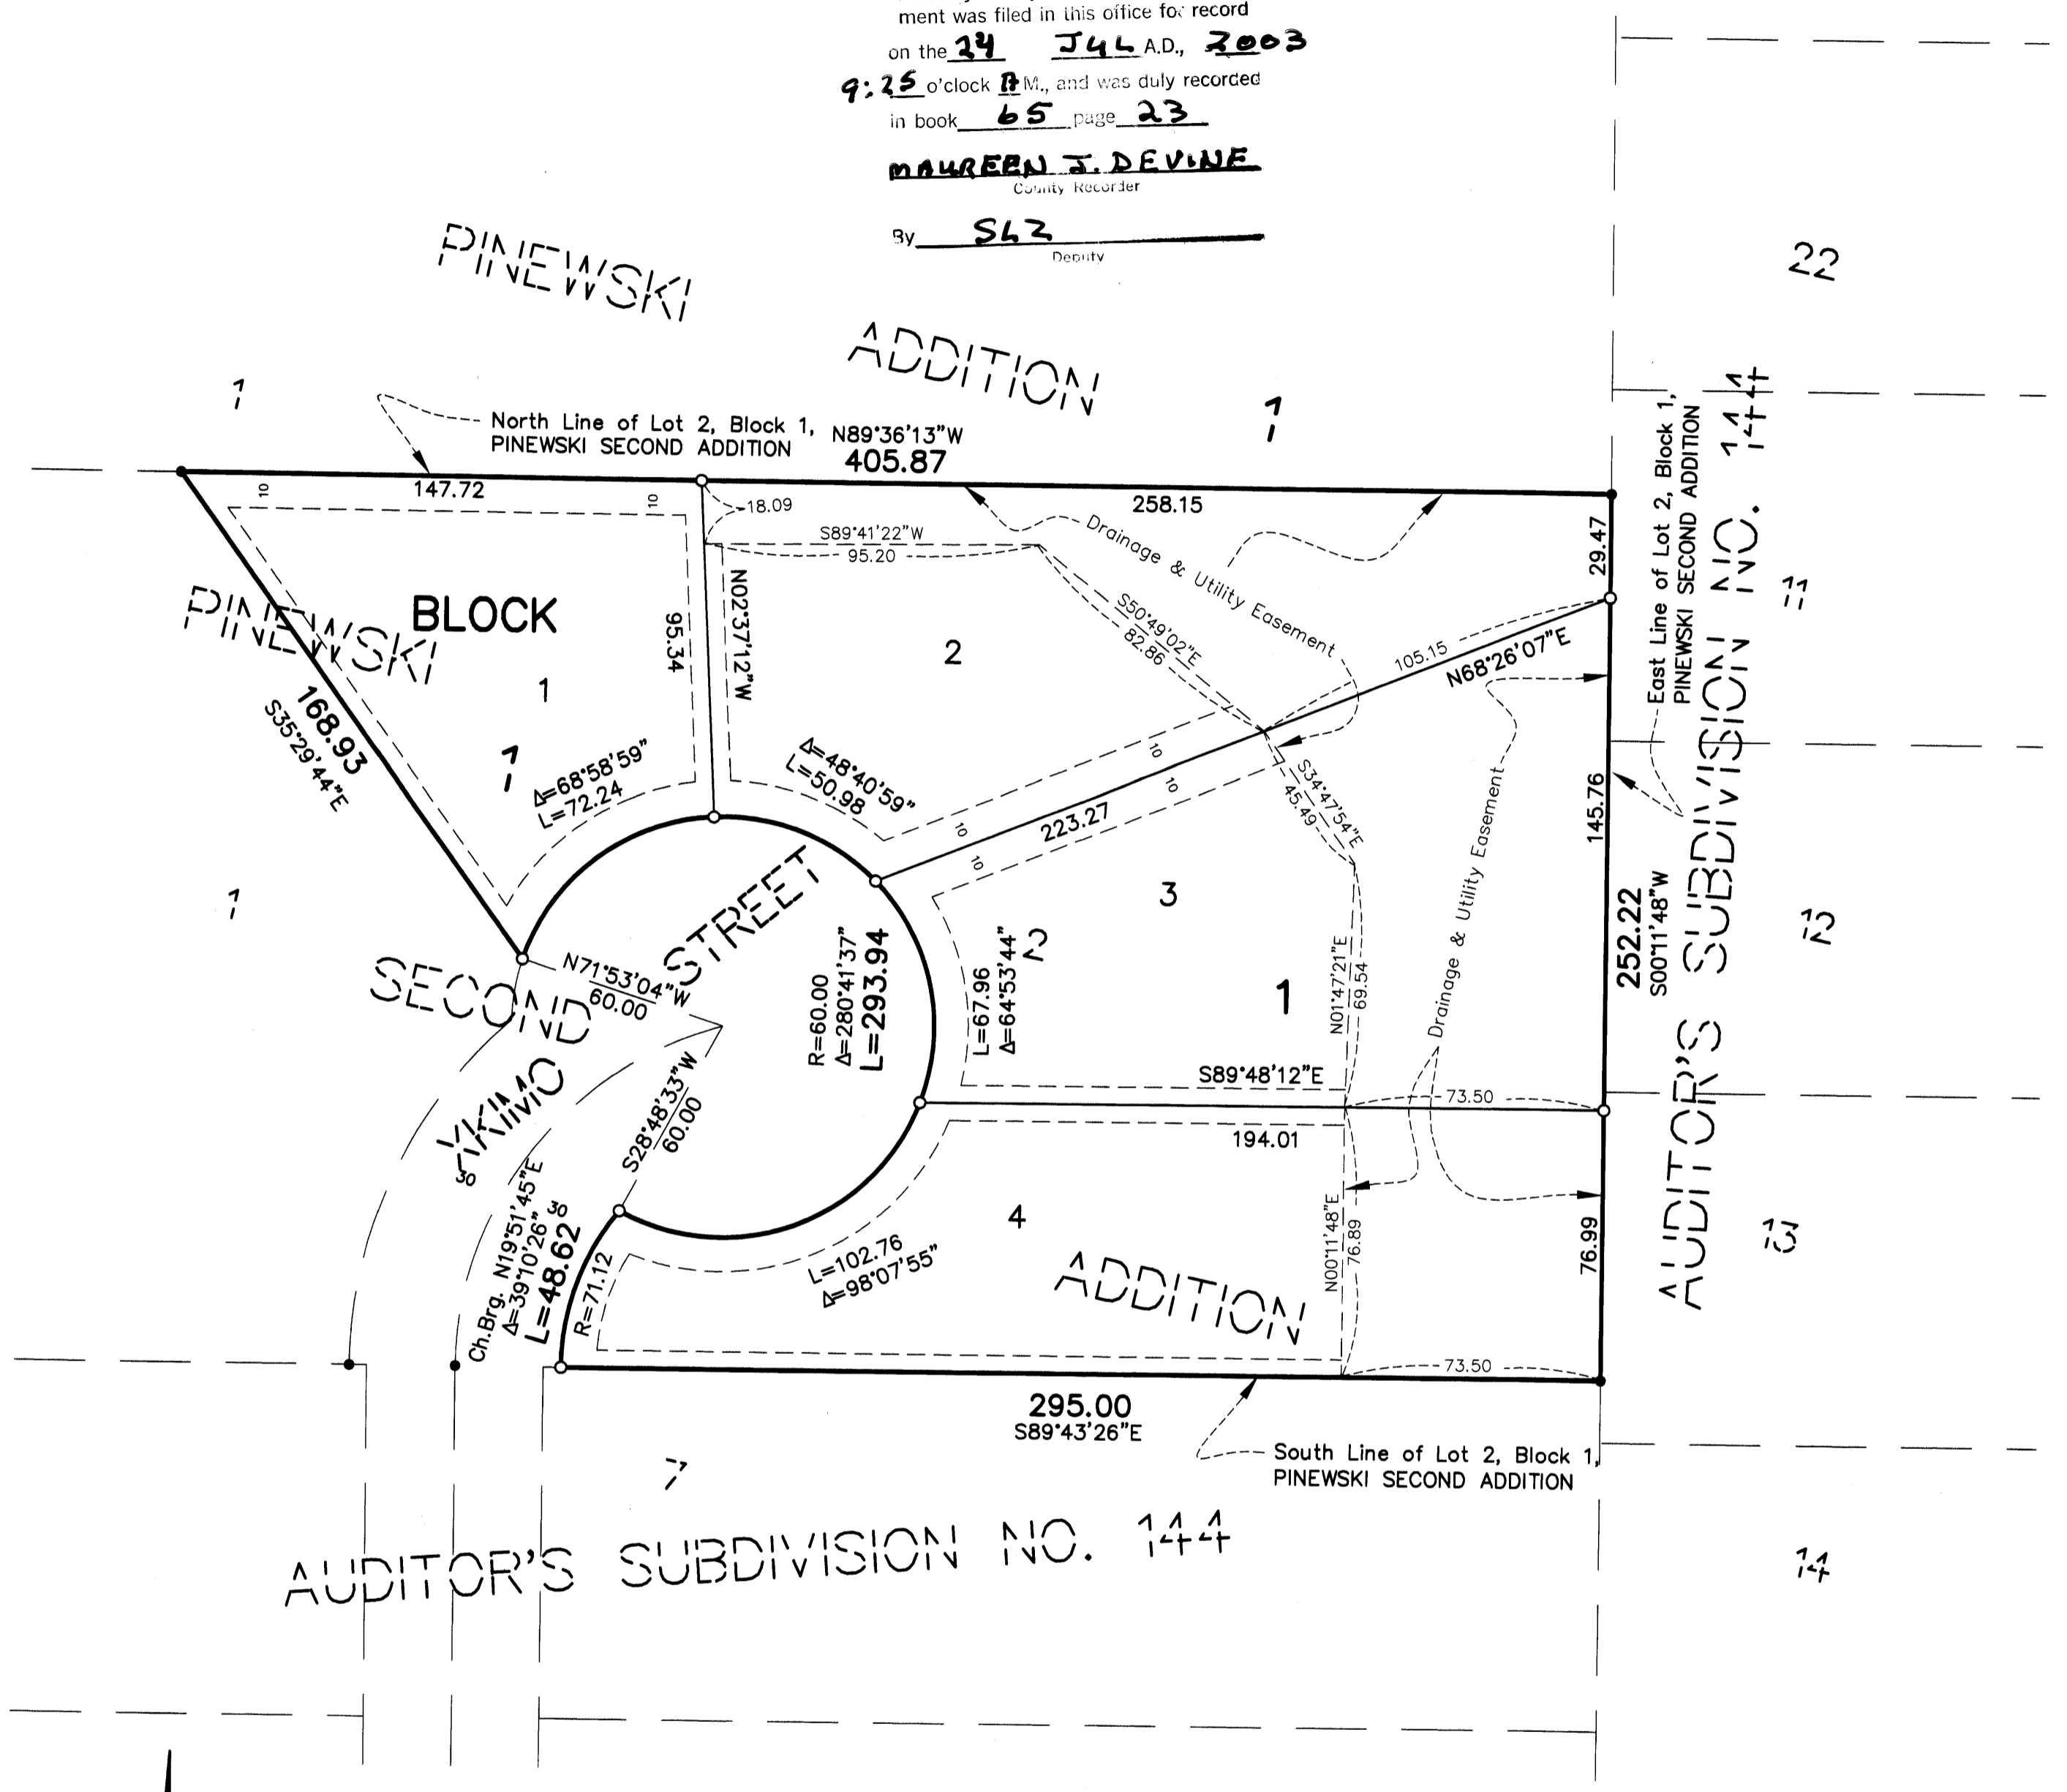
ment was filed in this office for record
on the 24 JUL A.D., 2003
9:25 o'clock A M., and was duly recorded
in book 65 page 23
MAUREEN J. DEVINE
County Recorder
By SLZ
Deputy

PINEWSKI

ADDITION

22

1

North Line of Lot 2, Block 1,
PINEWSKI SECOND ADDITION

N89°36'13"W
405.87

1

East Line of Lot 2, Block 1,
PINEWSKI SECOND ADDITION

AUDITOR'S SUBDIVISION NO. 144

10
147.72
10
18.09
258.15
S89°41'22"W
95.20
Drainage & Utility Easement
29.47
11

PINEWSKI

BLOCK

1

95.34
N02°37'12"W

2

S50°49'02"E
82.86

105.15
N68°26'07"E

168.93
S35°29'44"E

1
Δ=68°58'59"
L=72.24

Δ=48°40'59"
L=50.98

10
10
10
10
223.27

S34°47'54"E
45.49

145.76

Drainage & Utility Easement

1

3

SECOND

STREET

YKIMO

N71°53'04"W
60.00

R=60.00
Δ=280°41'37"
L=293.94

L=67.96
Δ=64°53'44"
2

N01°47'21"E
69.54

1

252.22
S00°11'48"W

12

S89°48'12"E
73.50
194.01

S28°48'33"W
60.00

30
Ch.Brg. N19°51'45"E
Δ=39°10'26"
30
L=48.62
R=71.12

4

L=102.76
Δ=98°07'55"

ADDITION

N00°11'48"E
76.89

76.99

13

73.50

295.00
S89°43'26"E

South Line of Lot 2, Block 1,
PINEWSKI SECOND ADDITION

7

AUDITOR'S SUBDIVISION NO. 144

14